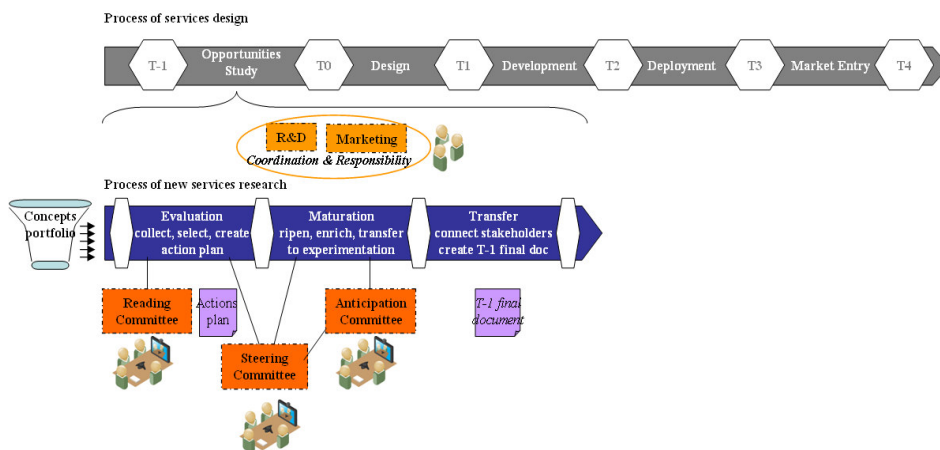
Process of services design

T-1 Opportunities Study T0 Design T1 Development T2 Deployment T3 Market Entry T4

R&D Marketing
Coordination & Responsibility

Process of new services research

Concepts portfolio

Evaluation
collect, select, create action plan

Maturation
ripen, enrich, transfer to experimentation

Transfer
connect stakeholders create T-1 final doc

Reading Committee

Actions plan

Steering Committee

Anticipation Committee

T-1 final document